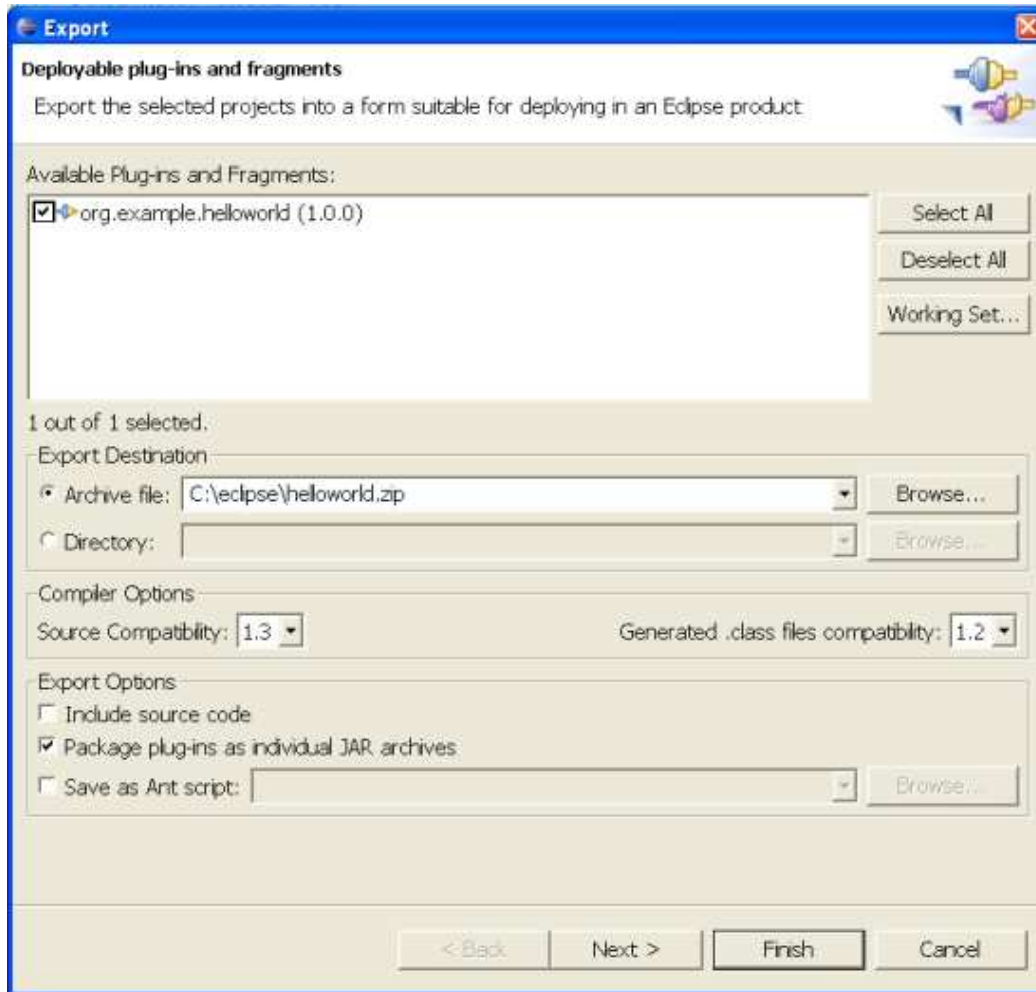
Export

Deployable plug-ins and fragments

Export the selected projects into a form suitable for deploying in an Eclipse product

Available Plug-ins and Fragments:

org.example.helloworld (1.0.0)

Select All

Deselect All

Working Set...

1 out of 1 selected.

Export Destination

Archive file: C:\eclipse\helloworld.zip

Browse...

Directory:

Browse...

Compiler Options

Source Compatibility: 1.3

Generated .class files compatibility: 1.2

Export Options

Include source code

Package plug-ins as individual JAR archives

Save as Ant script:

Browse...

< Back

Next >

Finish

Cancel